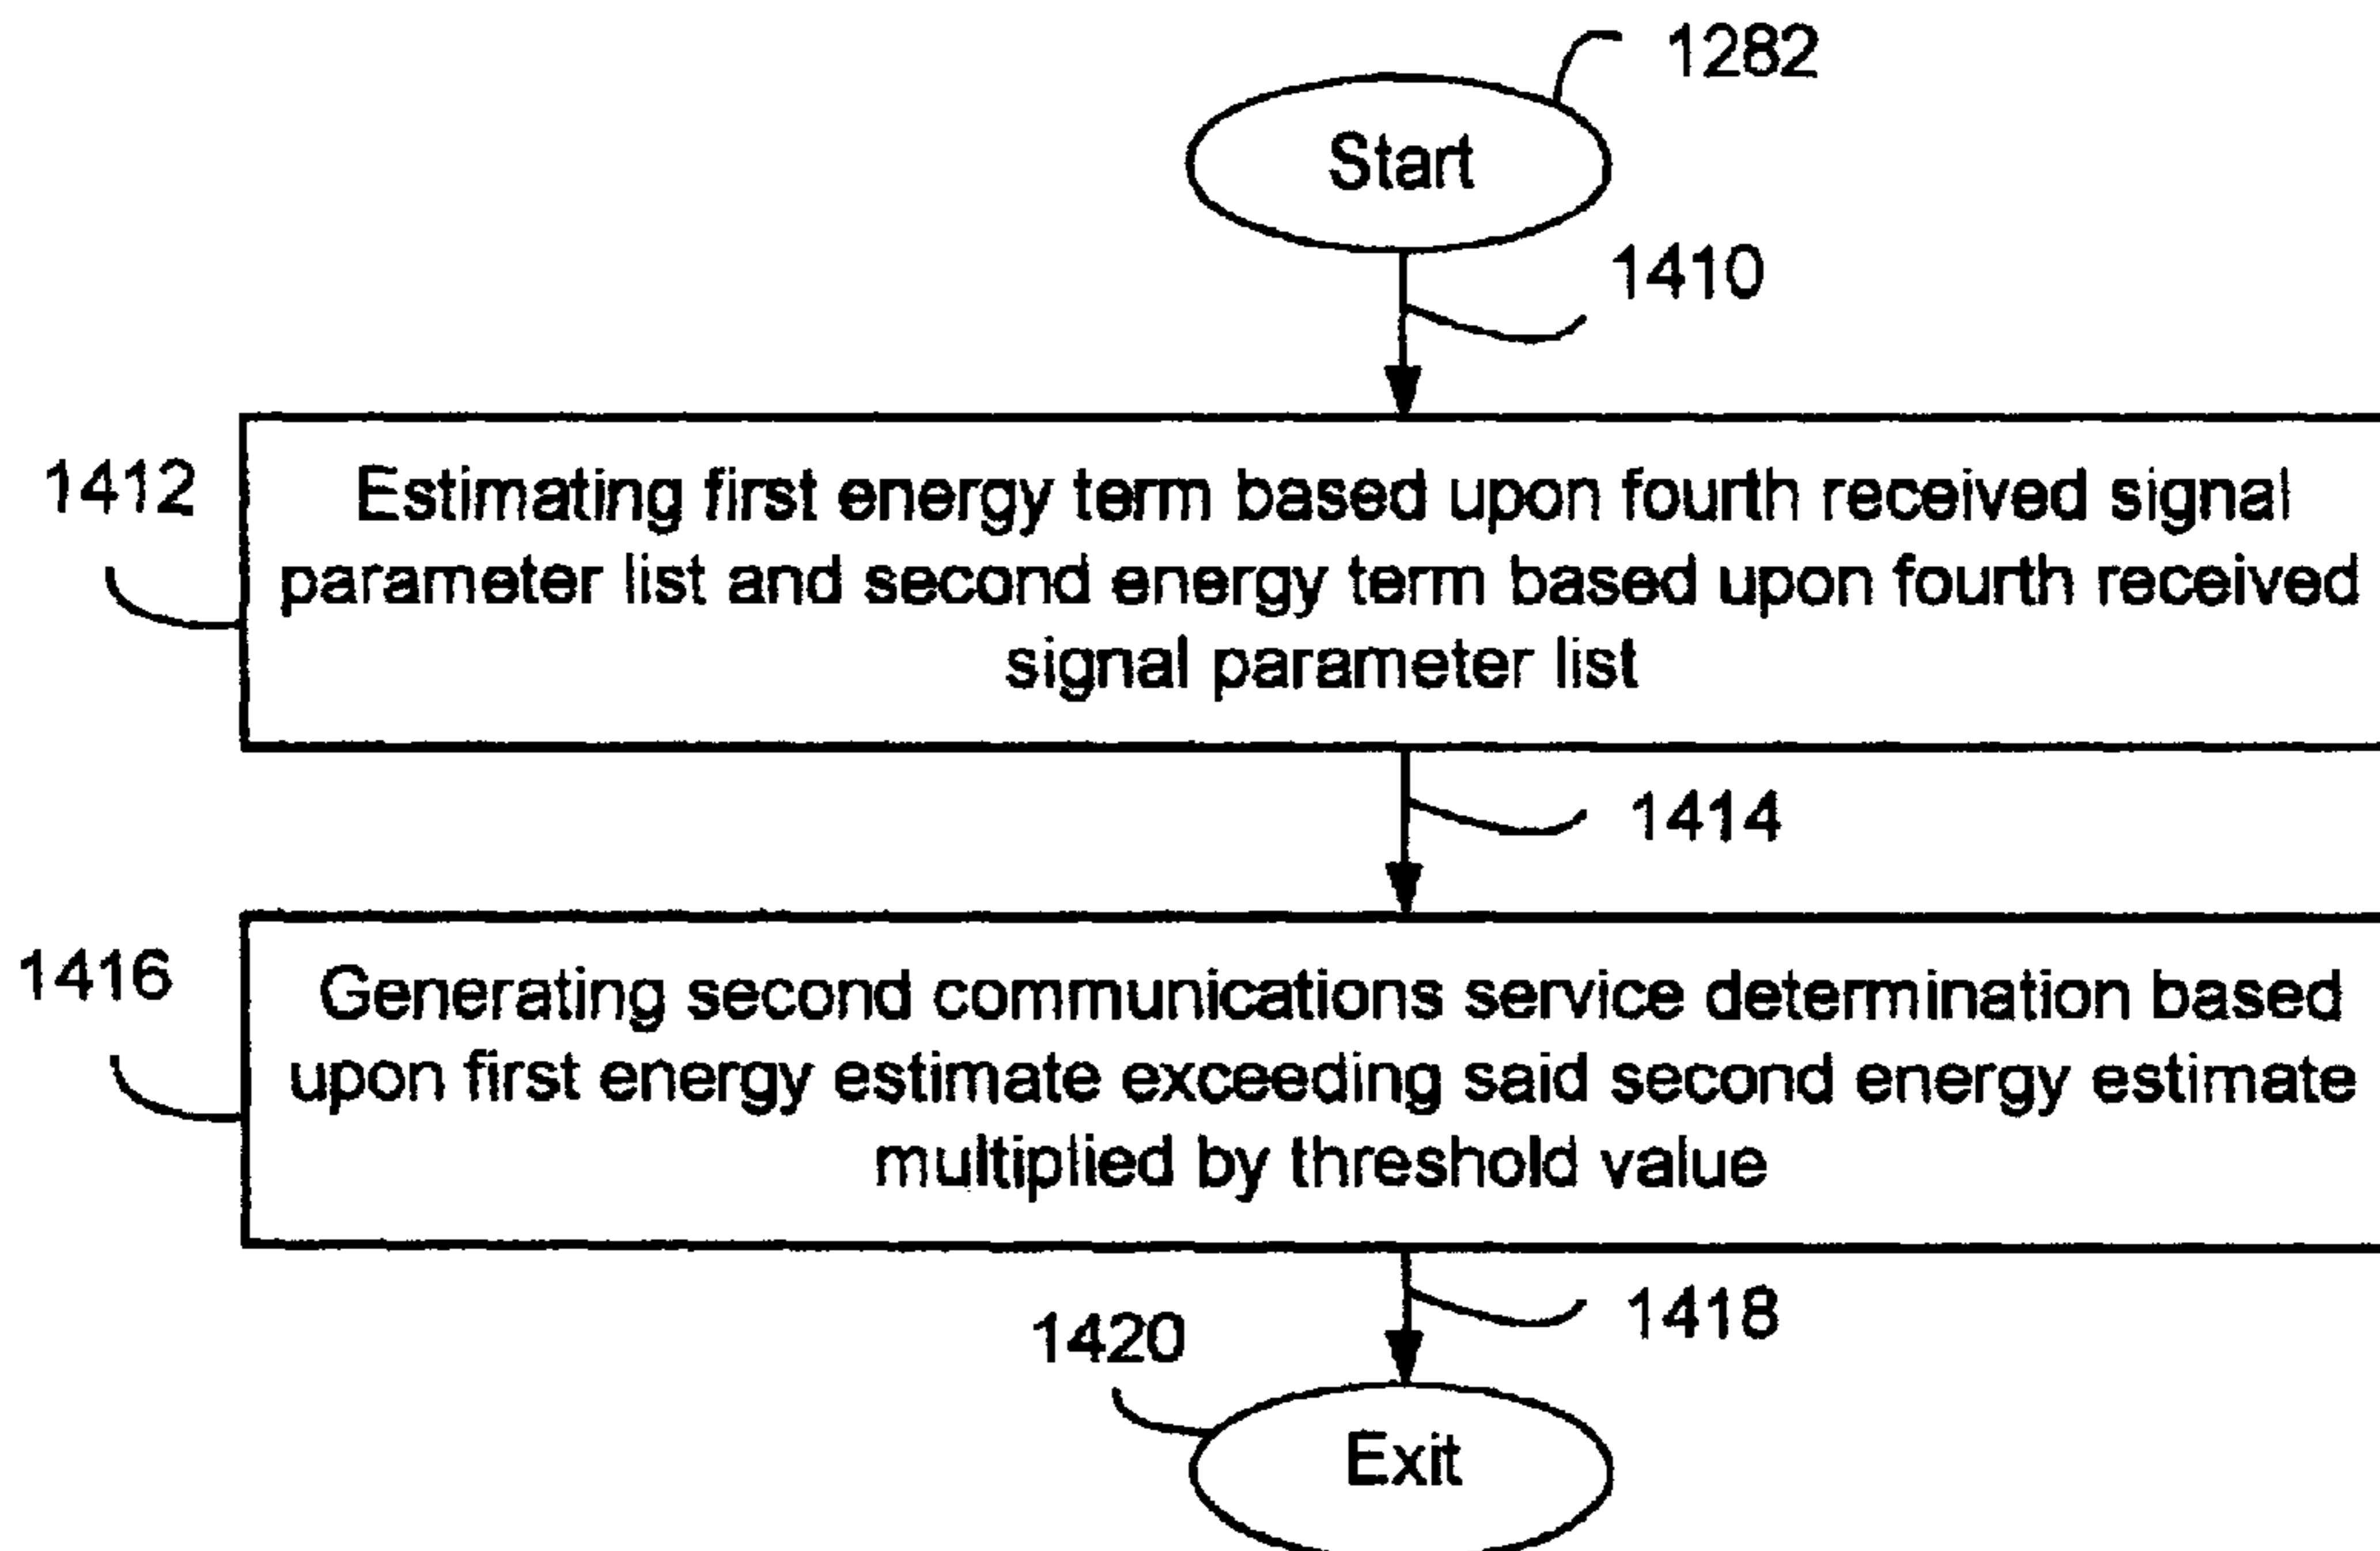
1282

Start

1410

1412

Estimating first energy term based upon fourth received signal parameter list and second energy term based upon fourth received signal parameter list

1414

1416

Generating second communications service determination based upon first energy estimate exceeding said second energy estimate multiplied by threshold value

1418

1420

Exit